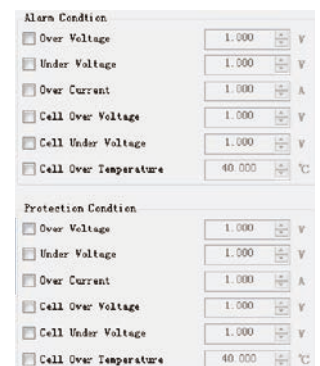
Alarm Condtion
Over Voltage 1.000 V
Under Voltage 1.000 V
Over Current 1.000 A
Cell Over Voltage 1.000 V
Cell Under Voltage 1.000 V
Cell Over Temperature 40.000 ℃

Protection Condtion
Over Voltage 1.000 V
Under Voltage 1.000 V
Over Current 1.000 A
Cell Over Voltage 1.000 V
Cell Under Voltage 1.000 V
Cell Over Temperature 40.000 ℃